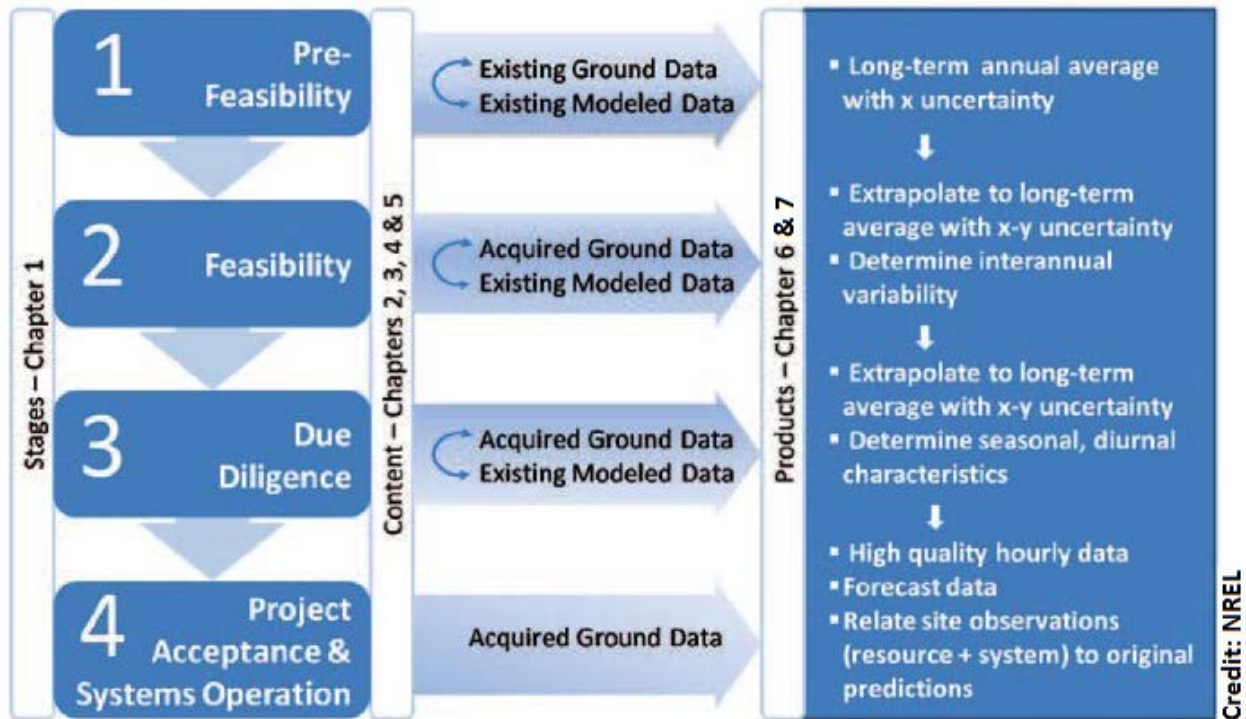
Stages – Chapter 1

1 Pre-Feasibility

2 Feasibility

3 Due Diligence

4 Project Acceptance & Systems Operation

Content – Chapters 2, 3, 4 & 5

Existing Ground Data
Existing Modeled Data

Acquired Ground Data
Existing Modeled Data

Acquired Ground Data
Existing Modeled Data

Acquired Ground Data

Products – Chapter 6 & 7

▪ Long-term annual average with x uncertainty

▪ Extrapolate to long-term average with x-y uncertainty
▪ Determine interannual variability

▪ Extrapolate to long-term average with x-y uncertainty
▪ Determine seasonal, diurnal characteristics

▪ High quality hourly data
▪ Forecast data
▪ Relate site observations (resource + system) to original predictions

Credit: NREL